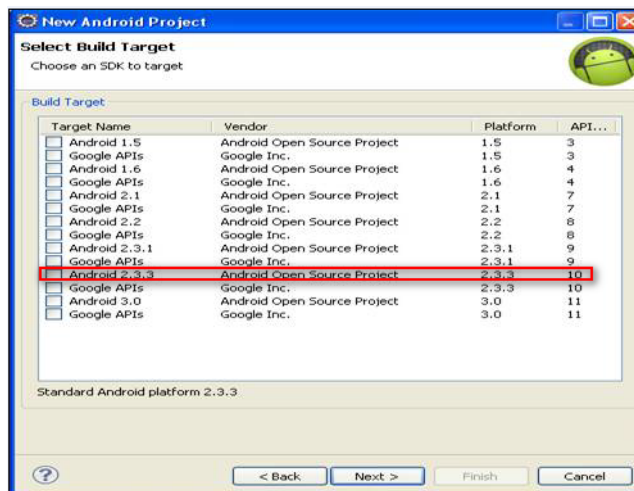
New Android Project

Select Build Target
Choose an SDK to target

Build Target

| Target Name | Vendor | Platform | API... |
|---|---|---|---|
| Android 1.5 | Android Open Source Project | 1.5 | 3 |
| Google APIs | Google Inc. | 1.5 | 3 |
| Android 1.6 | Android Open Source Project | 1.6 | 4 |
| Google APIs | Google Inc. | 1.6 | 4 |
| Android 2.1 | Android Open Source Project | 2.1 | 7 |
| Google APIs | Google Inc. | 2.1 | 7 |
| Android 2.2 | Android Open Source Project | 2.2 | 8 |
| Google APIs | Google Inc. | 2.2 | 8 |
| Android 2.3.1 | Android Open Source Project | 2.3.1 | 9 |
| Google APIs | Google Inc. | 2.3.1 | 9 |
| Android 2.3.3 | Android Open Source Project | 2.3.3 | 10 |
| Google APIs | Google Inc. | 2.3.3 | 10 |
| Android 3.0 | Android Open Source Project | 3.0 | 11 |
| Google APIs | Google Inc. | 3.0 | 11 |

Standard Android platform 2.3.3

< Back   Next >   Finish   Cancel